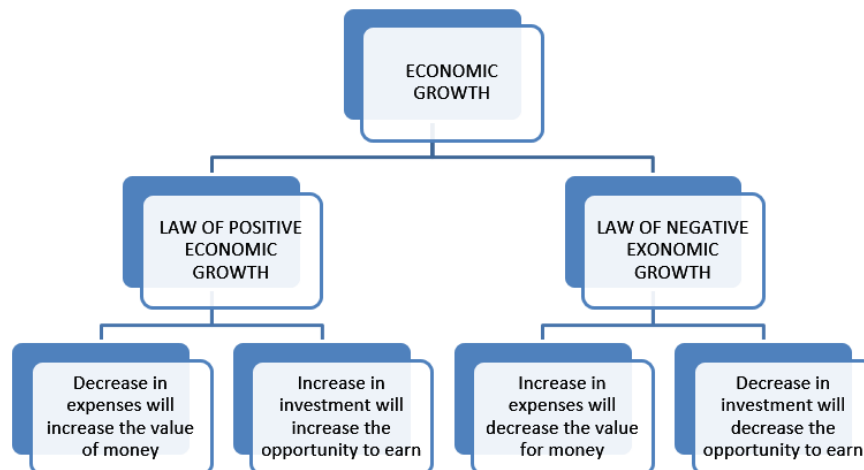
ECONOMIC GROWTH

LAW OF POSITIVE ECONOMIC GROWTH

LAW OF NEGATIVE EXONOMIC GROWTH

Decrease in expenses will increase the value of money

Increase in investment will increase the opportunity to earn

Increase in expenses will decrease the value for money

Decrease in investment will decrease the opportunity to earn